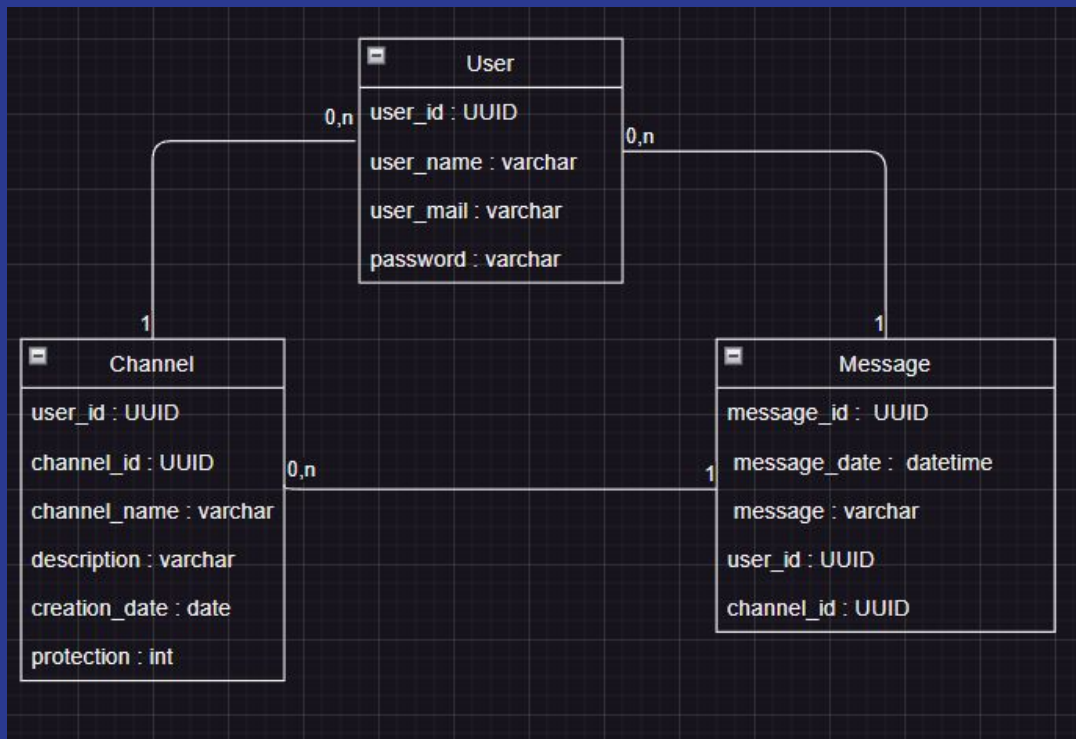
User
user_id : UUID
user_name : varchar
user_mail : varchar
password : varchar

0,n
0,n

1
Channel
user_id : UUID
channel_id : UUID
channel_name : varchar
description : varchar
creation_date : date
protection : int

0,n
1

1
Message
message_id : UUID
message_date : datetime
message : varchar
user_id : UUID
channel_id : UUID